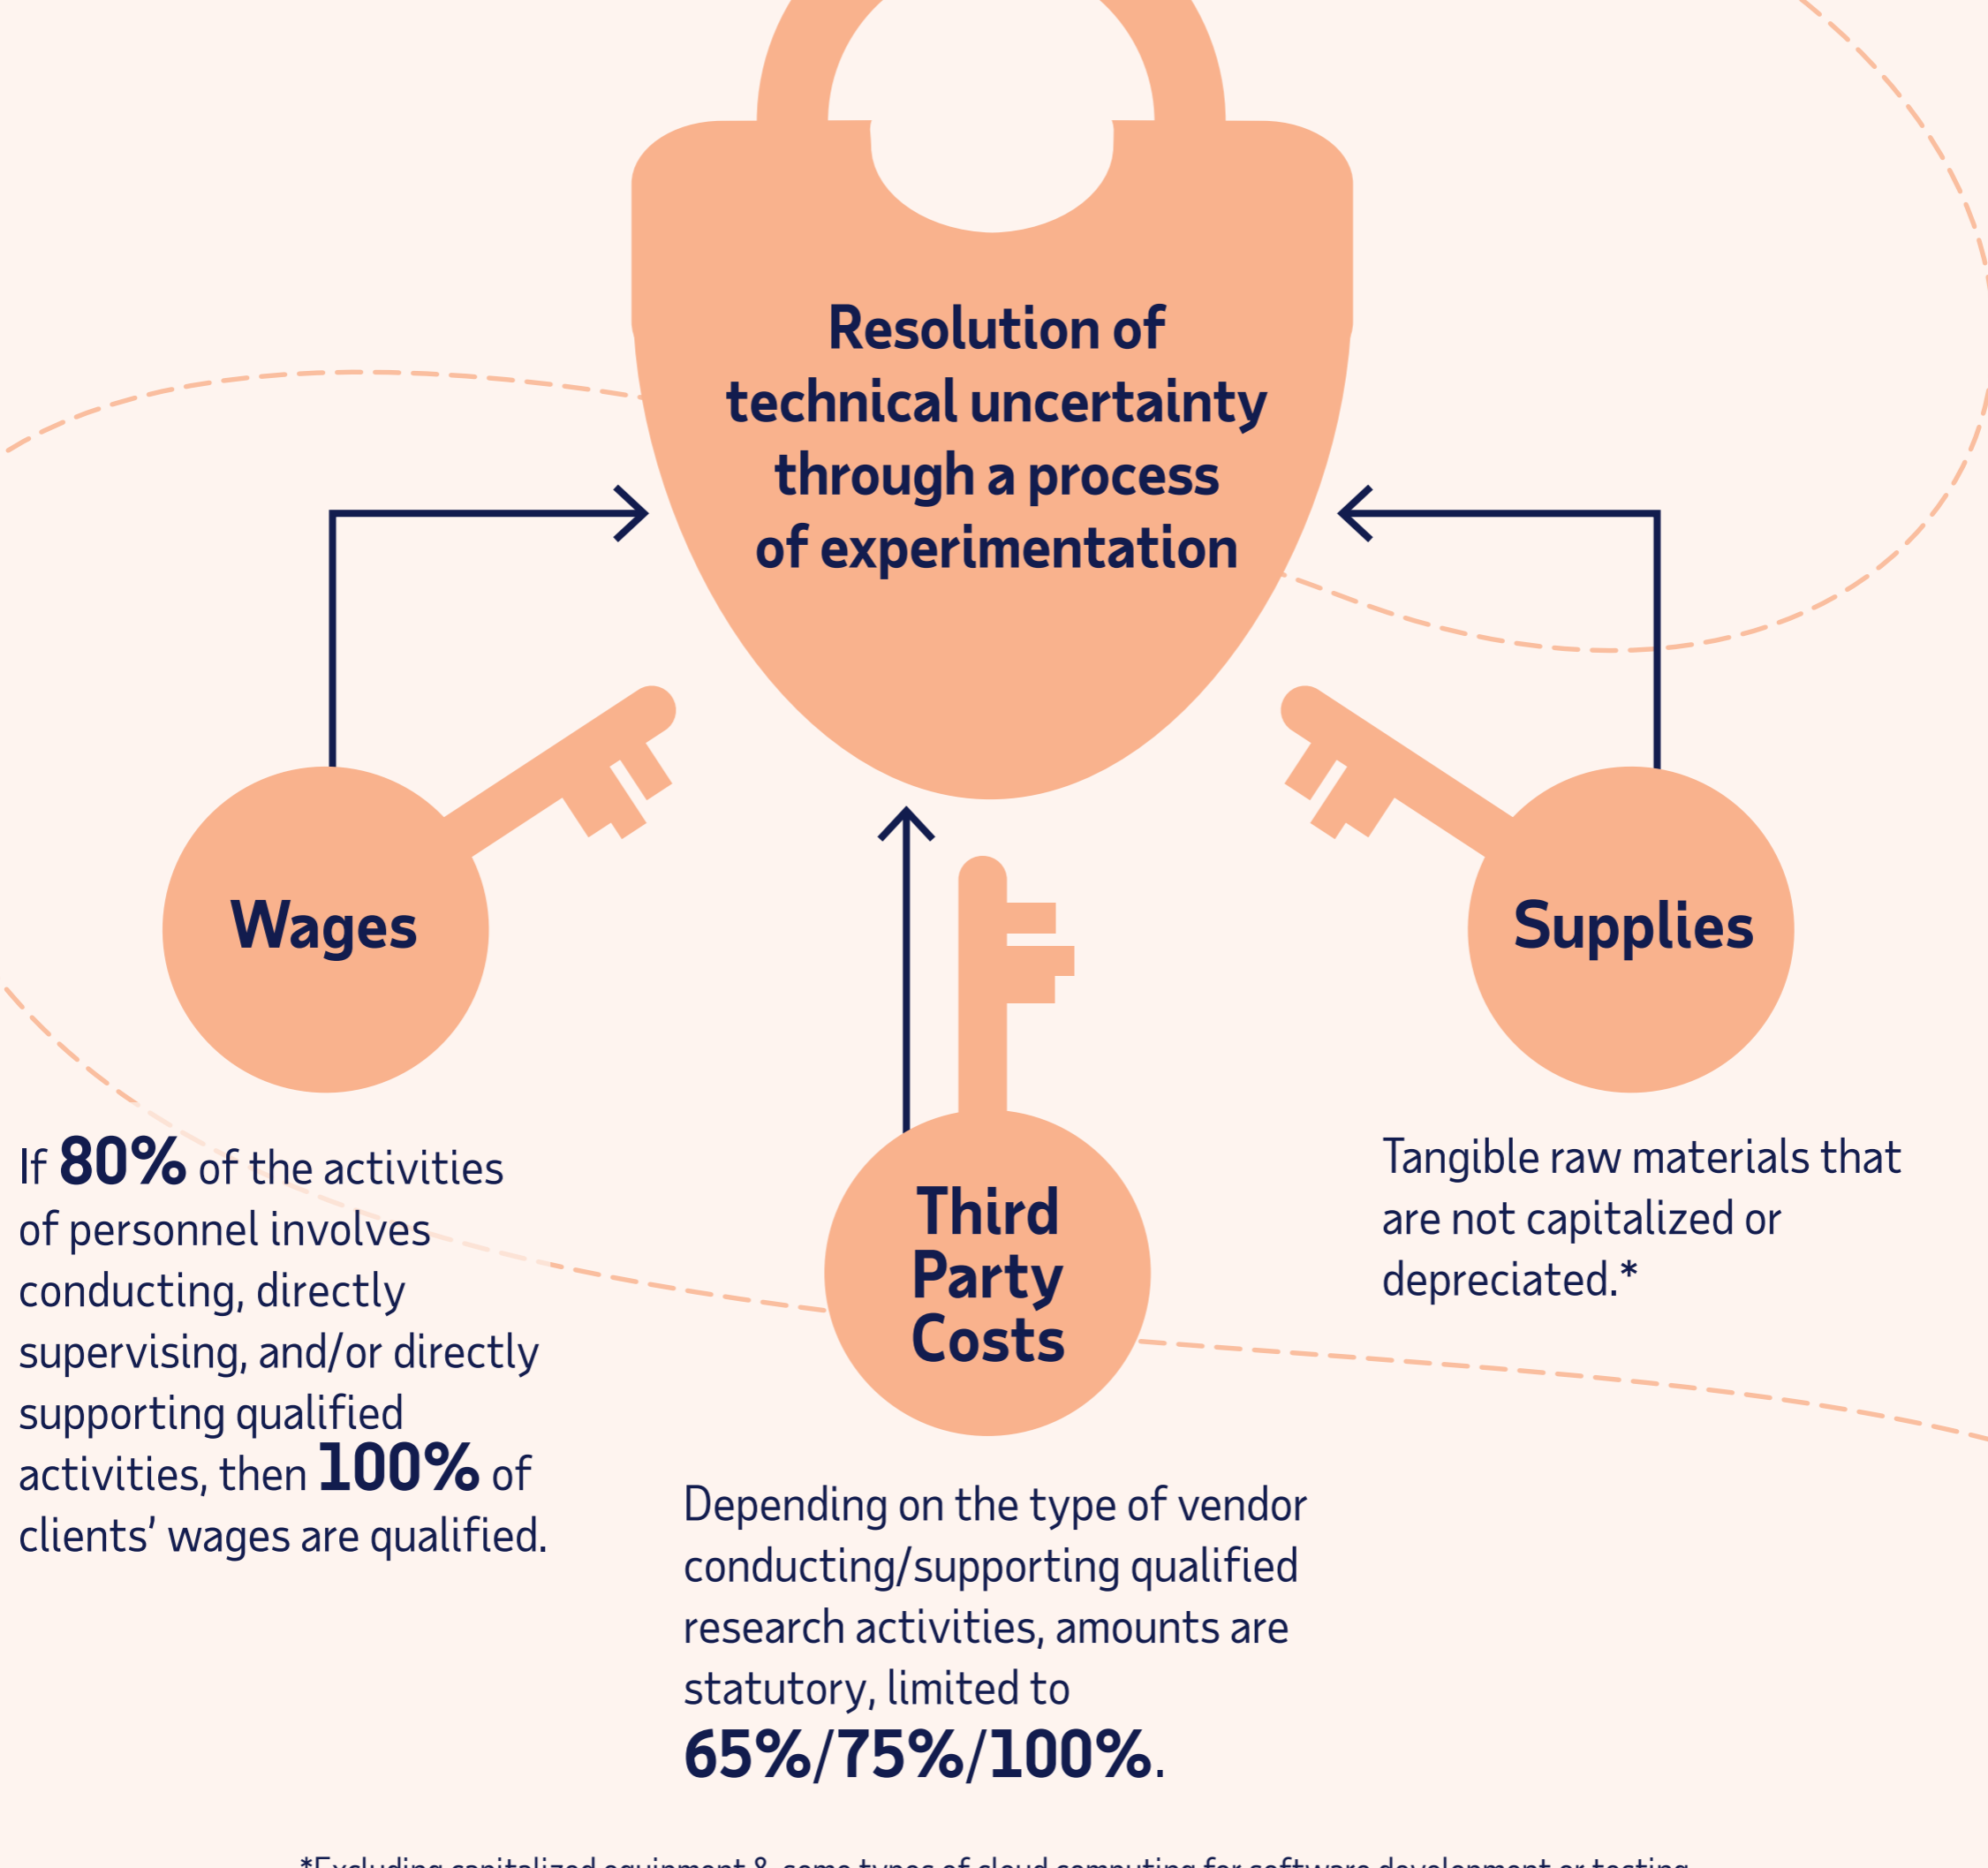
Resolution of technical uncertainty through a process of experimentation

Wages

Third Party Costs

Supplies

If 80% of the activities of personnel involves conducting, directly supervising, and/or directly supporting qualified activities, then 100% of clients' wages are qualified.

Depending on the type of vendor conducting/supporting qualified research activities, amounts are statutory, limited to 65%/75%/100%.

Tangible raw materials that are not capitalized or depreciated.*

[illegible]